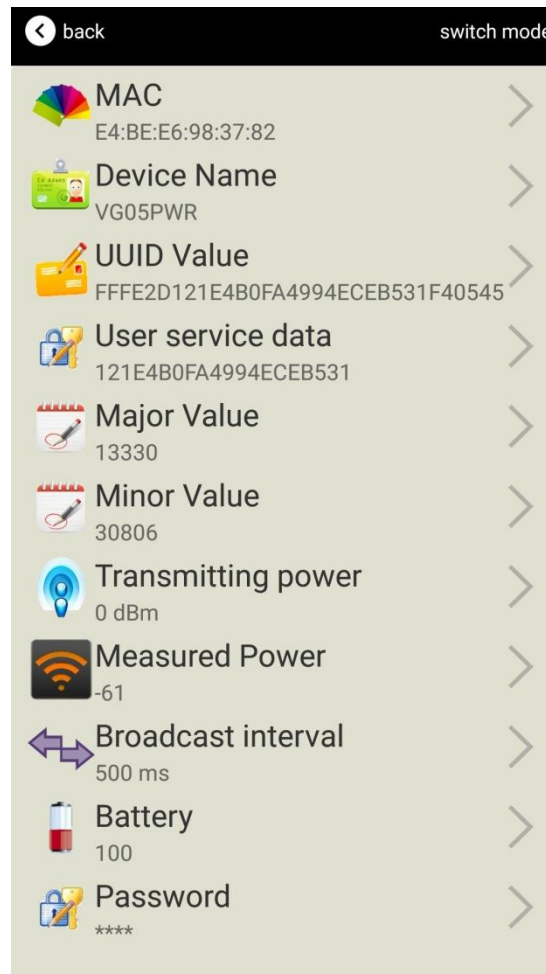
back

switch mode

MAC
E4:BE:E6:98:37:82

Device Name
VG05PWR

UUID Value
FFFE2D121E4B0FA4994ECEB531F40545

User service data
121E4B0FA4994ECEB531

Major Value
13330

Minor Value
30806

Transmitting power
0 dBm

Measured Power
-61

Broadcast interval
500 ms

Battery
100

Password
****